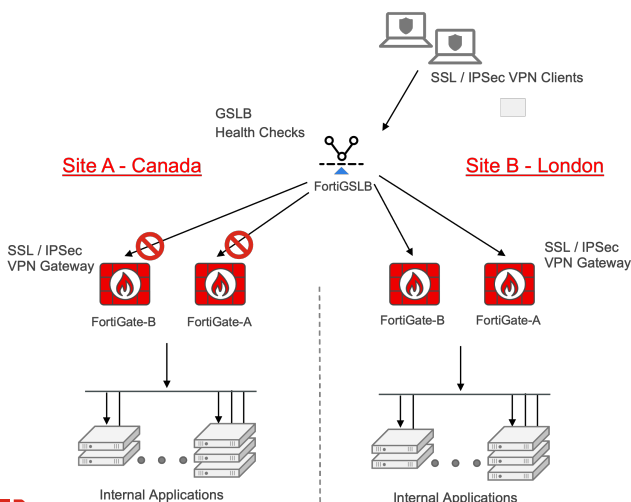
SSL / IPSec VPN Clients

GSLB
Health Checks

Site A - Canada

FortiGSLB

Site B - London

SSL / IPSec
VPN Gateway

FortiGate-B

FortiGate-A

FortiGate-B

FortiGate-A

SSL / IPSec
VPN Gateway

Internal Applications

Internal Applications